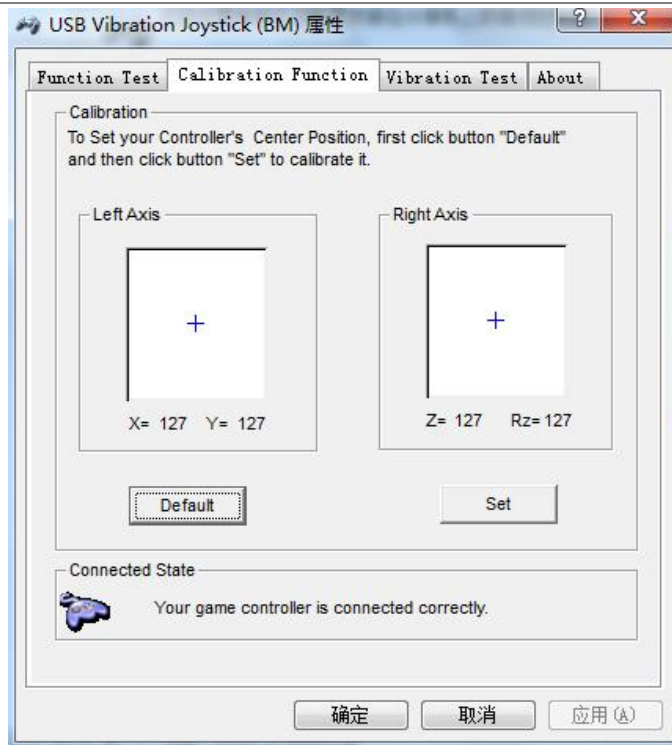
USB Vibration Joystick (BM) 属性

?

X

Function Test

Calibration Function

Vibration Test

About

Calibration

To Set your Controller's Center Position, first click button "Default" and then click button "Set" to calibrate it.

Left Axis

X= 127 Y= 127

Right Axis

Z= 127 Rz= 127

Default

Set

Connected State

Your game controller is connected correctly.

确定

取消

应用 (A)